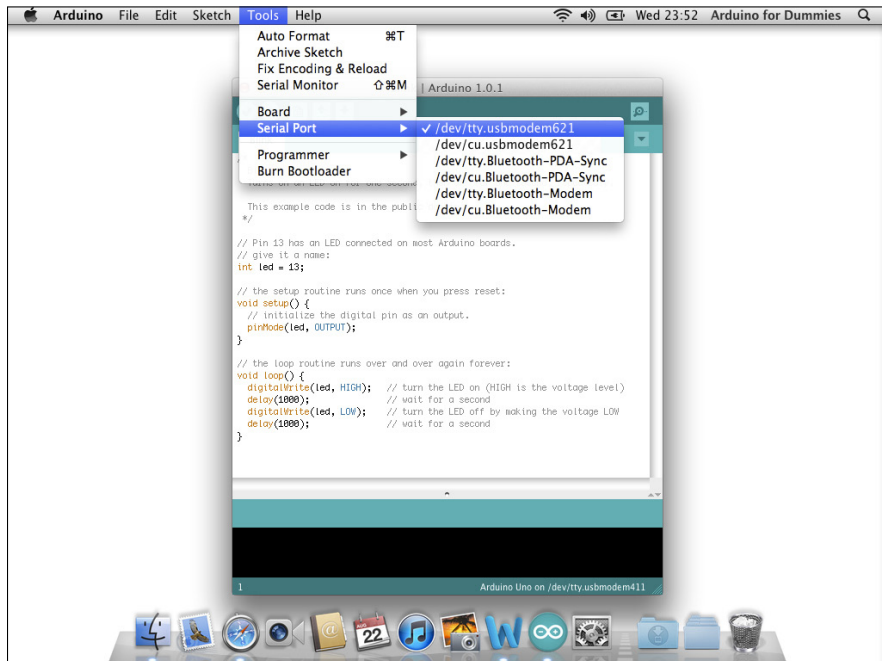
Arduino File Edit Sketch Tools Help

Wed 23:52 Arduino for Dummies

Auto Format ⌘T
Archive Sketch
Fix Encoding & Reload
Serial Monitor ⇧⌘M
Board
Serial Port
Programmer
Burn Bootloader

✓ /dev/tty.usbmodem621
/dev/cu.usbmodem621
/dev/tty.Bluetooth-PDA-Sync
/dev/cu.Bluetooth-PDA-Sync
/dev/tty.Bluetooth-Modem
/dev/cu.Bluetooth-Modem

| Arduino 1.0.1

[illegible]

This example code is in the publi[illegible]
*/

// Pin 13 has an LED connected on most Arduino boards.
// give it a name:
int led = 13;

// the setup routine runs once when you press reset:
void setup() {
  // initialize the digital pin as an output.
  pinMode(led, OUTPUT);
}

// the loop routine runs over and over again forever:
void loop() {
  digitalWrite(led, HIGH);   // turn the LED on (HIGH is the voltage level)
  delay(1000);               // wait for a second
  digitalWrite(led, LOW);    // turn the LED off by making the voltage LOW
  delay(1000);               // wait for a second
}

1

Arduino Uno on /dev/tty.usbmodem411

22